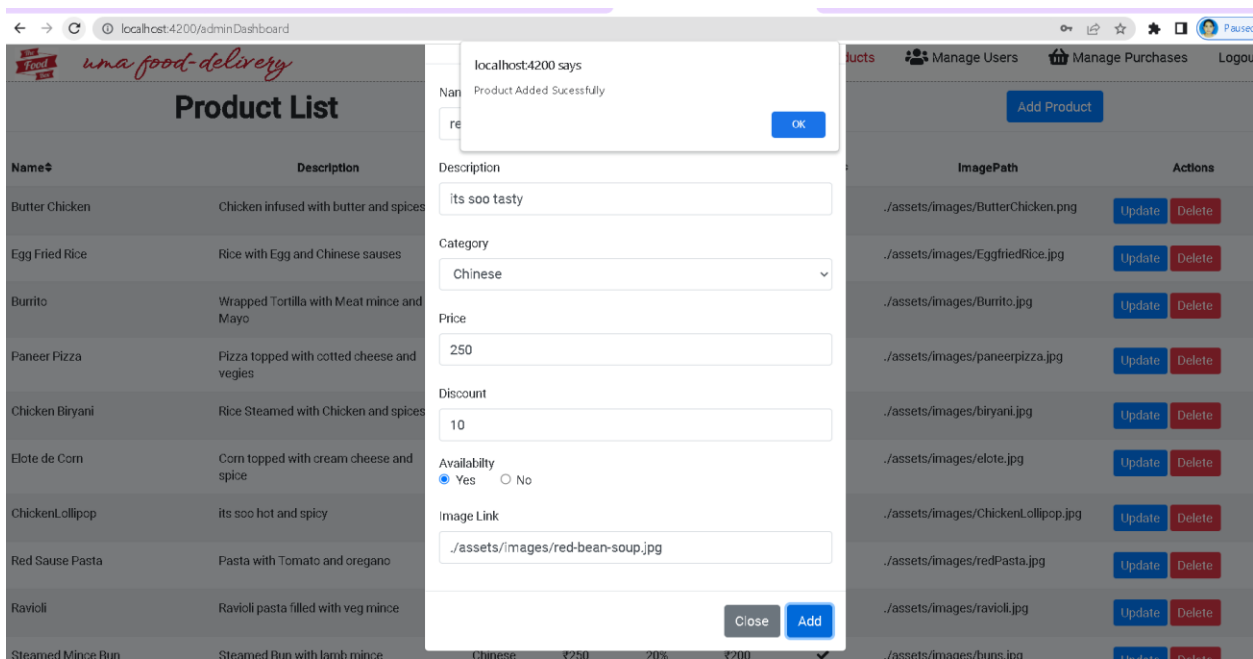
localhost:4200/adminDashboard

Paused

The Food Box

uma food-delivery

ducts

Manage Users

Manage Purchases

Logou

Product List

Add Product

localhost:4200 says

Product Added Sucessfully

OK

Nam

re

| Name | Description | ImagePath | Actions |
|---|---|---|---|
| Butter Chicken | Chicken infused with butter and spices | ./assets/images/ButterChicken.png | Update Delete |
| Egg Fried Rice | Rice with Egg and Chinese sauses | ./assets/images/EggfriedRice.jpg | Update Delete |
| Burrito | Wrapped Tortilla with Meat mince and Mayo | ./assets/images/Burrito.jpg | Update Delete |
| Paneer Pizza | Pizza topped with cotted cheese and vegies | ./assets/images/paneerpizza.jpg | Update Delete |
| Chicken Biryani | Rice Steamed with Chicken and spices | ./assets/images/biryani.jpg | Update Delete |
| Elote de Corn | Corn topped with cream cheese and spice | ./assets/images/elote.jpg | Update Delete |
| ChickenLollipop | its soo hot and spicy | ./assets/images/ChickenLollipop.jpg | Update Delete |
| Red Sause Pasta | Pasta with Tomato and oregano | ./assets/images/redPasta.jpg | Update Delete |
| Ravioli | Ravioli pasta filled with veg mince | ./assets/images/ravioli.jpg | Update Delete |
| Steamed Mince Bun | Steamed Bun with lamb mince | Chinese ₹250 20% ₹200 ✔ ./assets/images/buns.jpg | Update Delete |

Description

its soo tasty

Category

Chinese

Price

250

Discount

10

Availabilty

Yes No

Image Link

./assets/images/red-bean-soup.jpg

Close

Add